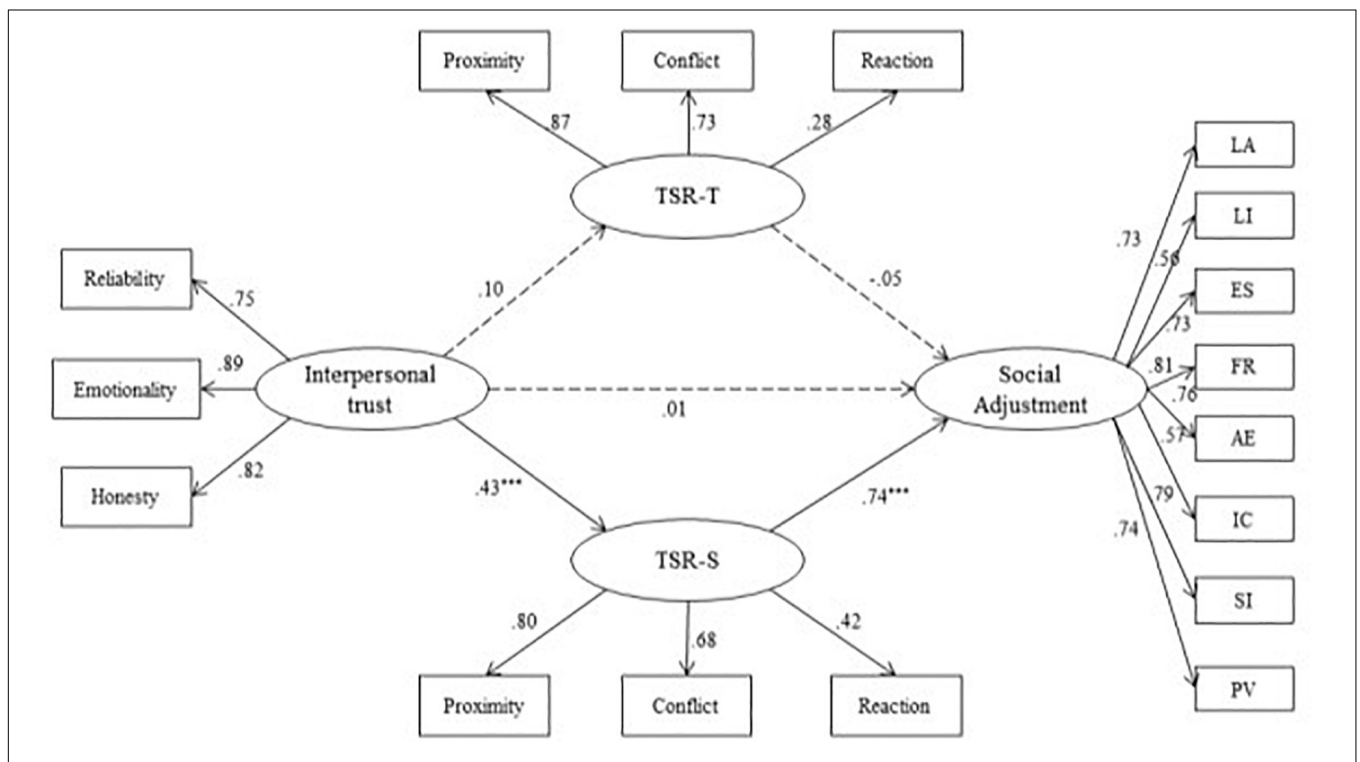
Proximity
Conflict
Reaction
87
.73
.28
TSR-T
Reliability
Emotionality
Honesty
.75
.89
.82
.10
-.05
Interpersonal trust
.01
Social Adjustment
.43***
.74***
TSR-S
.80
.68
.42
Proximity
Conflict
Reaction
LA
LI
ES
FR
AE
IC
SI
PV
.73
.56
.73
.81
.76
.57
79
.74